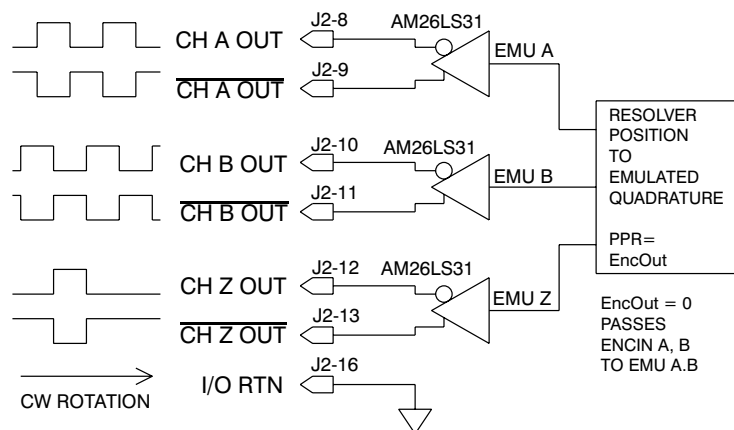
CH A OUT
$\overline{\text{CH A OUT}}$
J2-8
J2-9
AM26LS31
EMU A

CH B OUT
$\overline{\text{CH B OUT}}$
J2-10
J2-11
AM26LS31
EMU B

CH Z OUT
$\overline{\text{CH Z OUT}}$
J2-12
J2-13
AM26LS31
EMU Z

CW ROTATION
I/O RTN
J2-16

RESOLVER POSITION TO EMULATED QUADRATURE

PPR= EncOut

EncOut = 0 PASSES ENCIN A, B TO EMU A.B